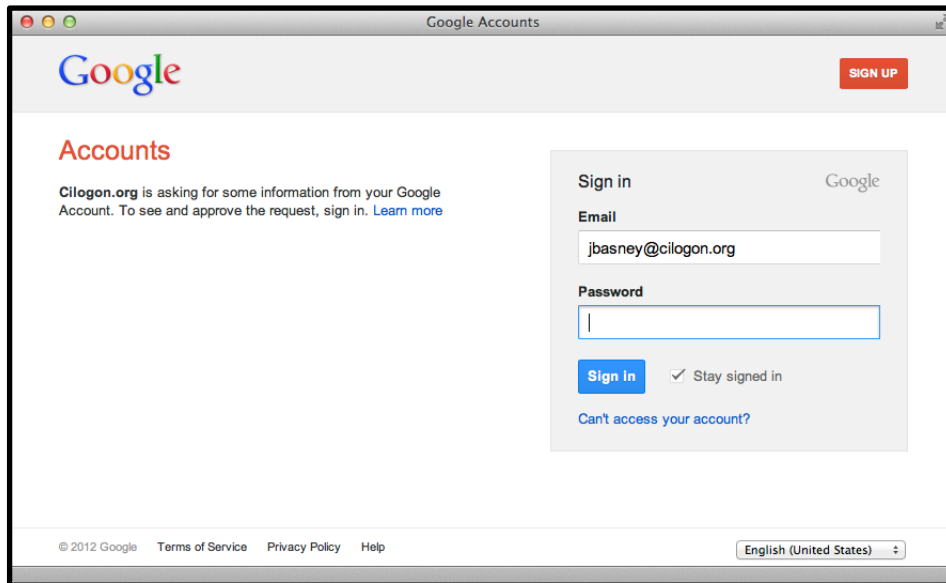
Google Accounts

Google

SIGN UP

Accounts

Cilogon.org is asking for some information from your Google Account. To see and approve the request, sign in. Learn more

Sign in

Google

Email

jbasney@cilogon.org

Password

Sign in

Stay signed in

Can't access your account?

© 2012 Google Terms of Service Privacy Policy Help

English (United States)